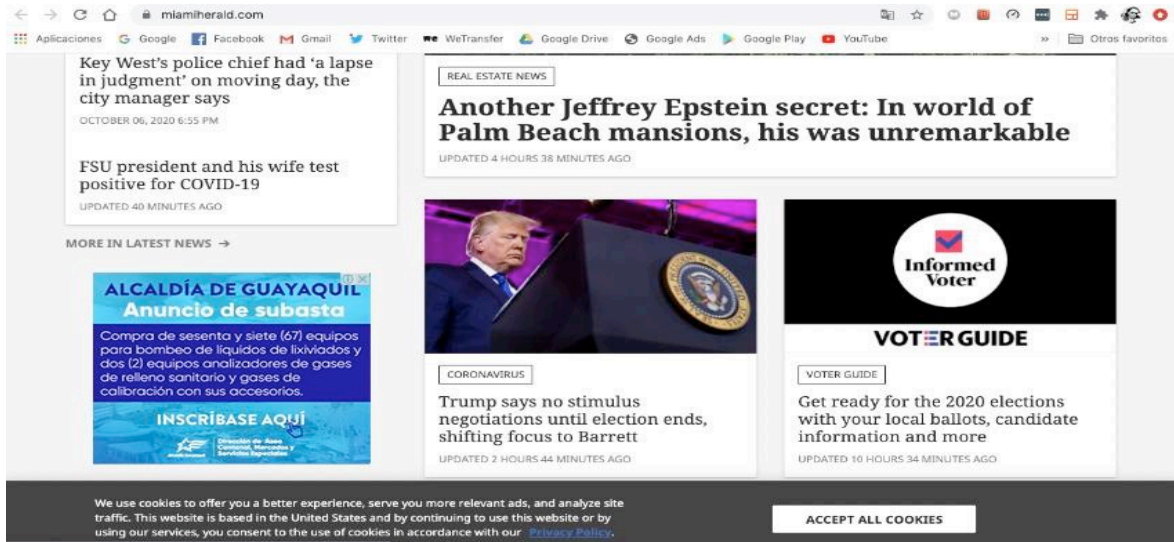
miamiherald.com

Aplicaciones Google Facebook Gmail Twitter WeTransfer Google Drive Google Ads Google Play YouTube » Otros favoritos

Key West's police chief had 'a lapse in judgment' on moving day, the city manager says

OCTOBER 06, 2020 6:55 PM

FSU president and his wife test positive for COVID-19

UPDATED 40 MINUTES AGO

MORE IN LATEST NEWS →

ALCALDÍA DE GUAYAQUIL
Anuncio de subasta
Compra de sesenta y siete (67) equipos para bombeo de líquidos de lixiviados y dos (2) equipos analizadores de gases de relleno sanitario y gases de calibración con sus accesorios.
INSCRÍBASE AQUÍ
Dirección de Aseo Cantonal, Mercados y Servicios Especiales

REAL ESTATE NEWS

Another Jeffrey Epstein secret: In world of Palm Beach mansions, his was unremarkable

UPDATED 4 HOURS 38 MINUTES AGO

CORONAVIRUS

Trump says no stimulus negotiations until election ends, shifting focus to Barrett

UPDATED 2 HOURS 44 MINUTES AGO

Informed Voter

VOTER GUIDE

VOTER GUIDE

Get ready for the 2020 elections with your local ballots, candidate information and more

UPDATED 10 HOURS 34 MINUTES AGO

We use cookies to offer you a better experience, serve you more relevant ads, and analyze site traffic. This website is based in the United States and by continuing to use this website or by using our services, you consent to the use of cookies in accordance with our Privacy Policy.

ACCEPT ALL COOKIES